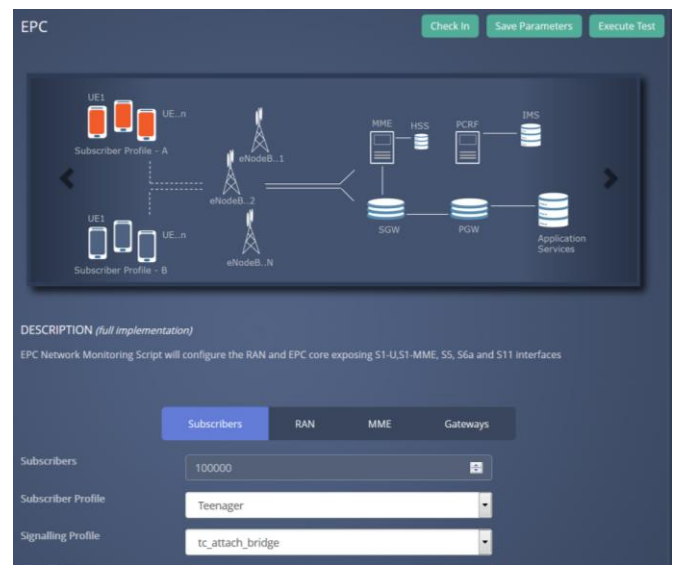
EPC

Check In

Save Parameters

Execute Test

UE1

UE..n

Subscriber Profile - A

eNodeB..1

eNodeB..2

eNodeB..N

UE1

UE..n

Subscriber Profile - B

MME

HSS

PCRF

IMS

SGW

PGW

Application Services

DESCRIPTION *(full implementation)*

EPC Network Monitoring Script will configure the RAN and EPC core exposing S1-U,S1-MME, S5, S6a and S11 interfaces

Subscribers

RAN

MME

Gateways

Subscribers

100000

Subscriber Profile

Teenager

Signalling Profile

tc_attach_bridge